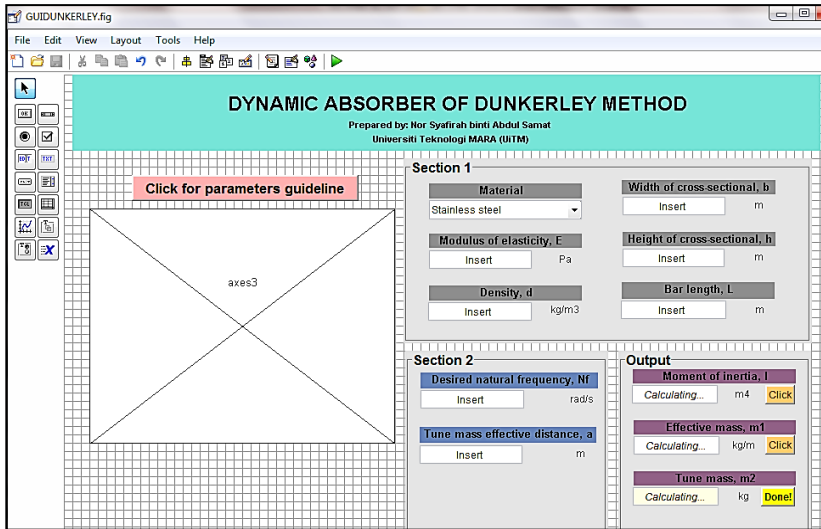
GUIDUNKERLEY.fig

File Edit View Layout Tools Help

DYNAMIC ABSORBER OF DUNKERLEY METHOD
Prepared by: Nor Syafirah binti Abdul Samat
Universiti Teknologi MARA (UiTM)

Click for parameters guideline

axes3

Section 1

Material
Stainless steel

Width of cross-sectional, b
Insert
m

Modulus of elasticity, E
Insert
Pa

Height of cross-sectional, h
Insert
m

Density, d
Insert
kg/m3

Bar length, L
Insert
m

Section 2

Desired natural frequency, Nf
Insert
rad/s

Tune mass effective distance, a
Insert
m

Output

Moment of inertia, I
Calculating...
m4
Click

Effective mass, m1
Calculating...
kg/m
Click

Tune mass, m2
Calculating...
kg
Done!